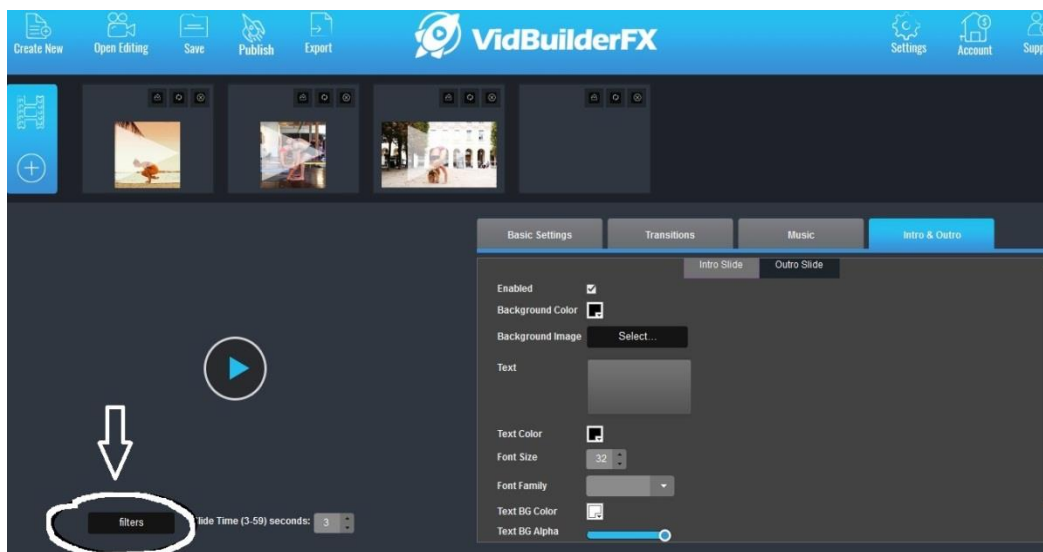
Create New
Open Editing
Save
Publish
Export
VidBuilderFX
Settings
Account
Supp

Basic Settings
Transitions
Music
Intro & Outro

Intro Slide
Outro Slide

Enabled
Background Color
Background Image
Select...
Text
Text Color
Font Size
32
Font Family
Text BG Color
Text BG Alpha

filters
lide Time (3-59) seconds:
3